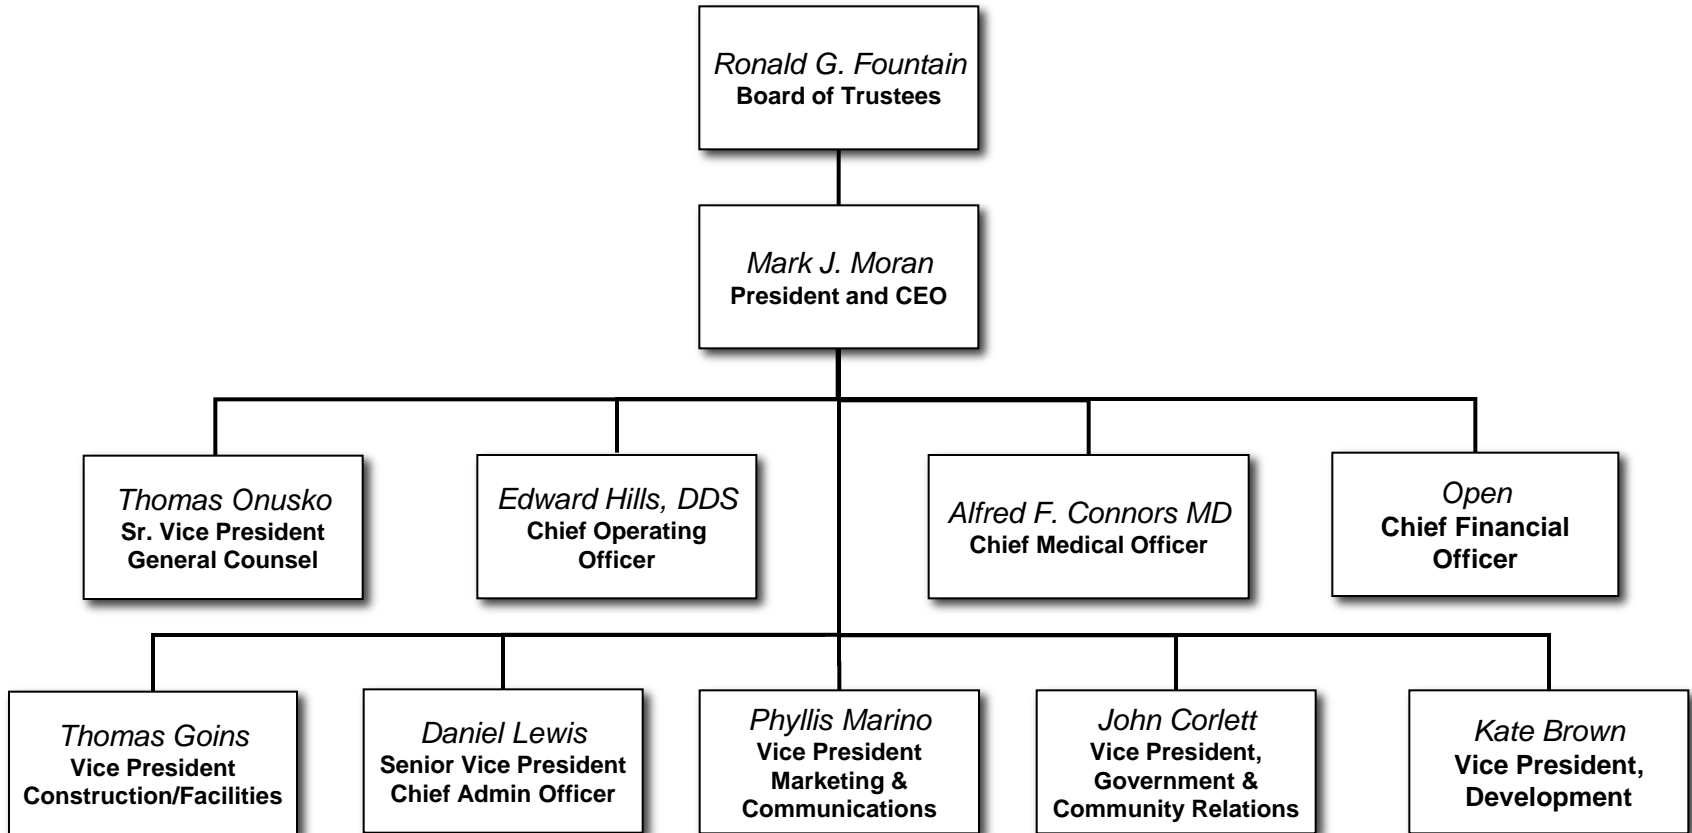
Ronald G. Fountain
Board of Trustees

Mark J. Moran
President and CEO

Thomas Onusko
Sr. Vice President
General Counsel

Edward Hills, DDS
Chief Operating Officer

Alfred F. Connors MD
Chief Medical Officer

Open
Chief Financial Officer

Thomas Goins
Vice President
Construction/Facilities

Daniel Lewis
Senior Vice President
Chief Admin Officer

Phyllis Marino
Vice President
Marketing & Communications

John Corlett
Vice President,
Government & Community Relations

Kate Brown
Vice President,
Development